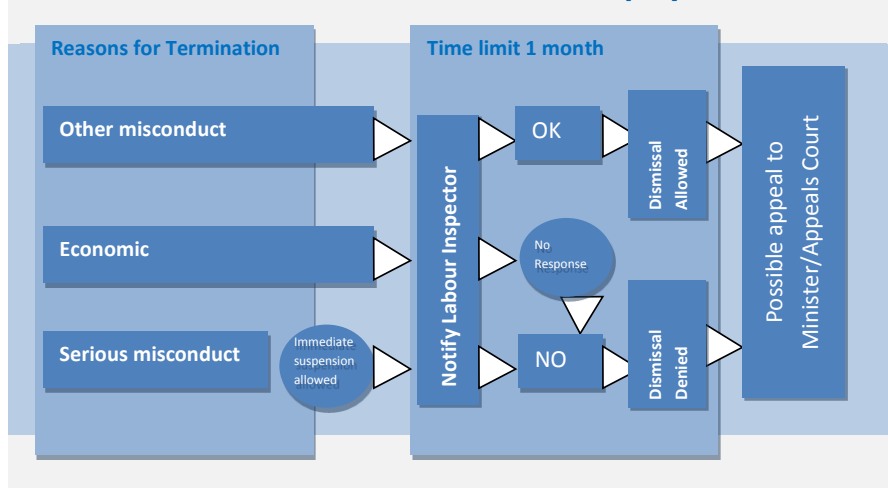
Reasons for Termination

Time limit 1 month

Other misconduct

Economic

Serious misconduct

Immediate suspension allowed

Notify Labour Inspector

OK

No Response

NO

Dismissal Allowed

Dismissal Denied

Possible appeal to Minister/Appeals Court